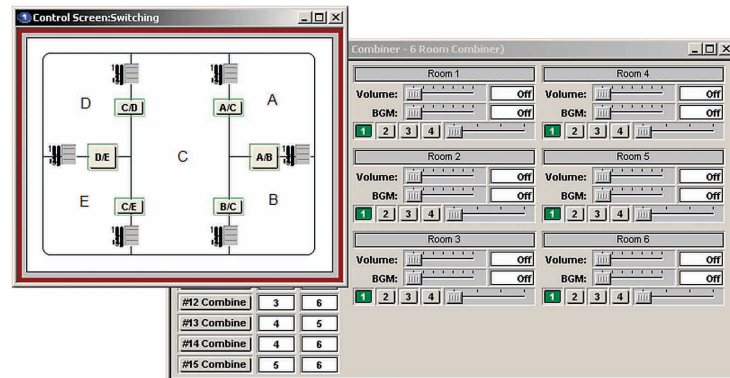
Control Screen:Switching

D

C/D

A/C

A

D/E

C

A/B

E

C/E

B/C

B

Combiner - 6 Room Combiner)

Room 1
Volume: Off
BGM: Off
1 2 3 4

Room 4
Volume: Off
BGM: Off
1 2 3 4

Room 2
Volume: Off
BGM: Off
1 2 3 4

Room 5
Volume: Off
BGM: Off
1 2 3 4

Room 3
Volume: Off
BGM: Off
1 2 3 4

Room 6
Volume: Off
BGM: Off
1 2 3 4

| #12 Combine | 3 | 6 |
|---|---|---|
| #13 Combine | 4 | 5 |
| #14 Combine | 4 | 6 |
| #15 Combine | 5 | 6 |